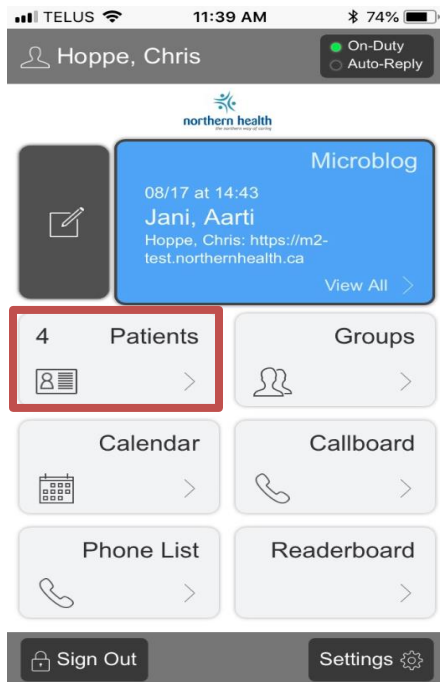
TELUS 11:39 AM 74%

Hoppe, Chris

On-Duty
Auto-Reply

northern health
the northern way of caring

Microblog
08/17 at 14:43
Jani, Aarti
Hoppe, Chris: https://m2-test.northernhealth.ca
View All

4 Patients

Groups

Calendar

Callboard

Phone List

Readerboard

Sign Out

Settings